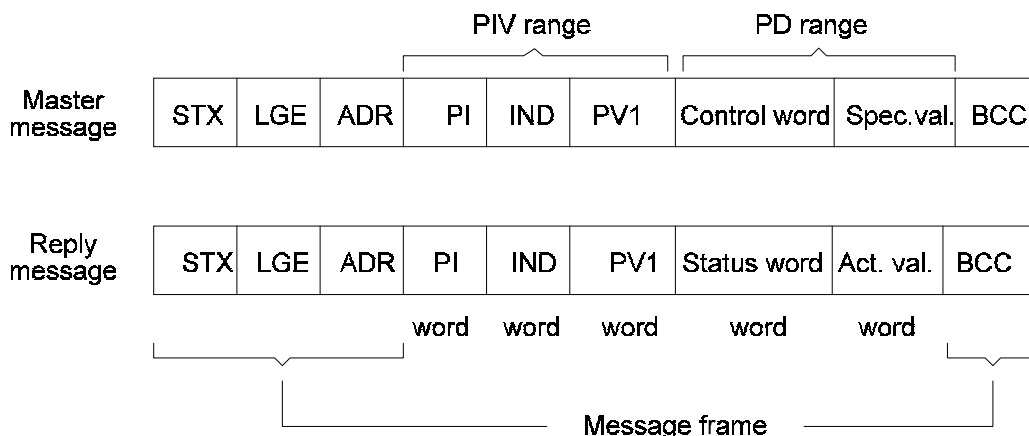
PIV range

PD range

Master message

| STX | LGE | ADR | PI | IND | PV1 | Control word | Spec.val. | BCC |
|---|---|---|---|---|---|---|---|---|

Reply message

| STX | LGE | ADR | PI | IND | PV1 | Status word | Act. val. | BCC |
|---|---|---|---|---|---|---|---|---|

word word word word word

Message frame